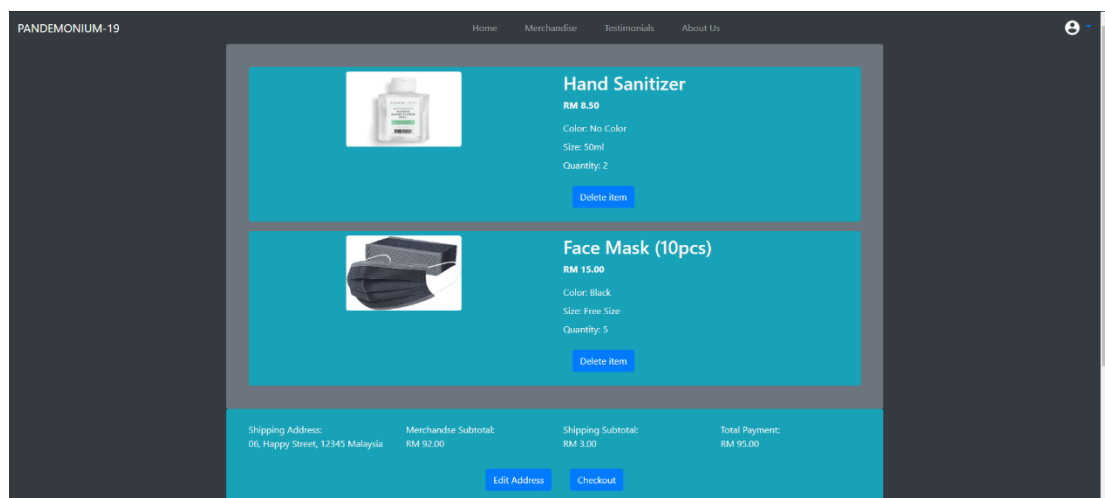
PANDEMONIUM-19

Home Merchandise Testimonials About Us

Hand Sanitizer

RM 8.50

Color: No Color

Size: 50ml

Quantity: 2

Delete item

Face Mask (10pcs)

RM 15.00

Color: Black

Size: Free Size

Quantity: 5

Delete item

Shipping Address:
06, Happy Street, 12345 Malaysia

Merchandse Subtotal:
RM 92.00

Shipping Subtotal:
RM 3.00

Total Payment:
RM 95.00

Edit Address Checkout